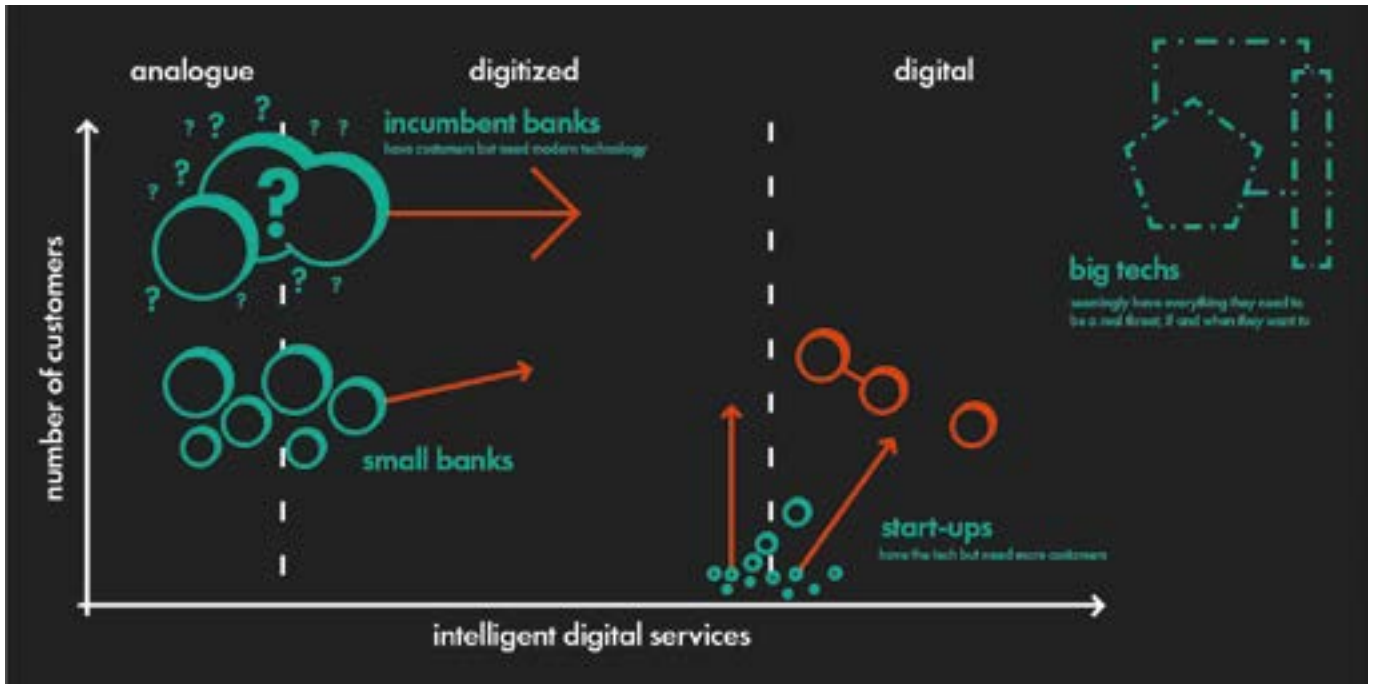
analogue

digitized

digital

incumbent banks
have customers but need modern technology

big techs
seemingly have everything they need to be a real threat, if and when they want to

small banks

start-ups
have the tech but need more customers

number of customers

intelligent digital services